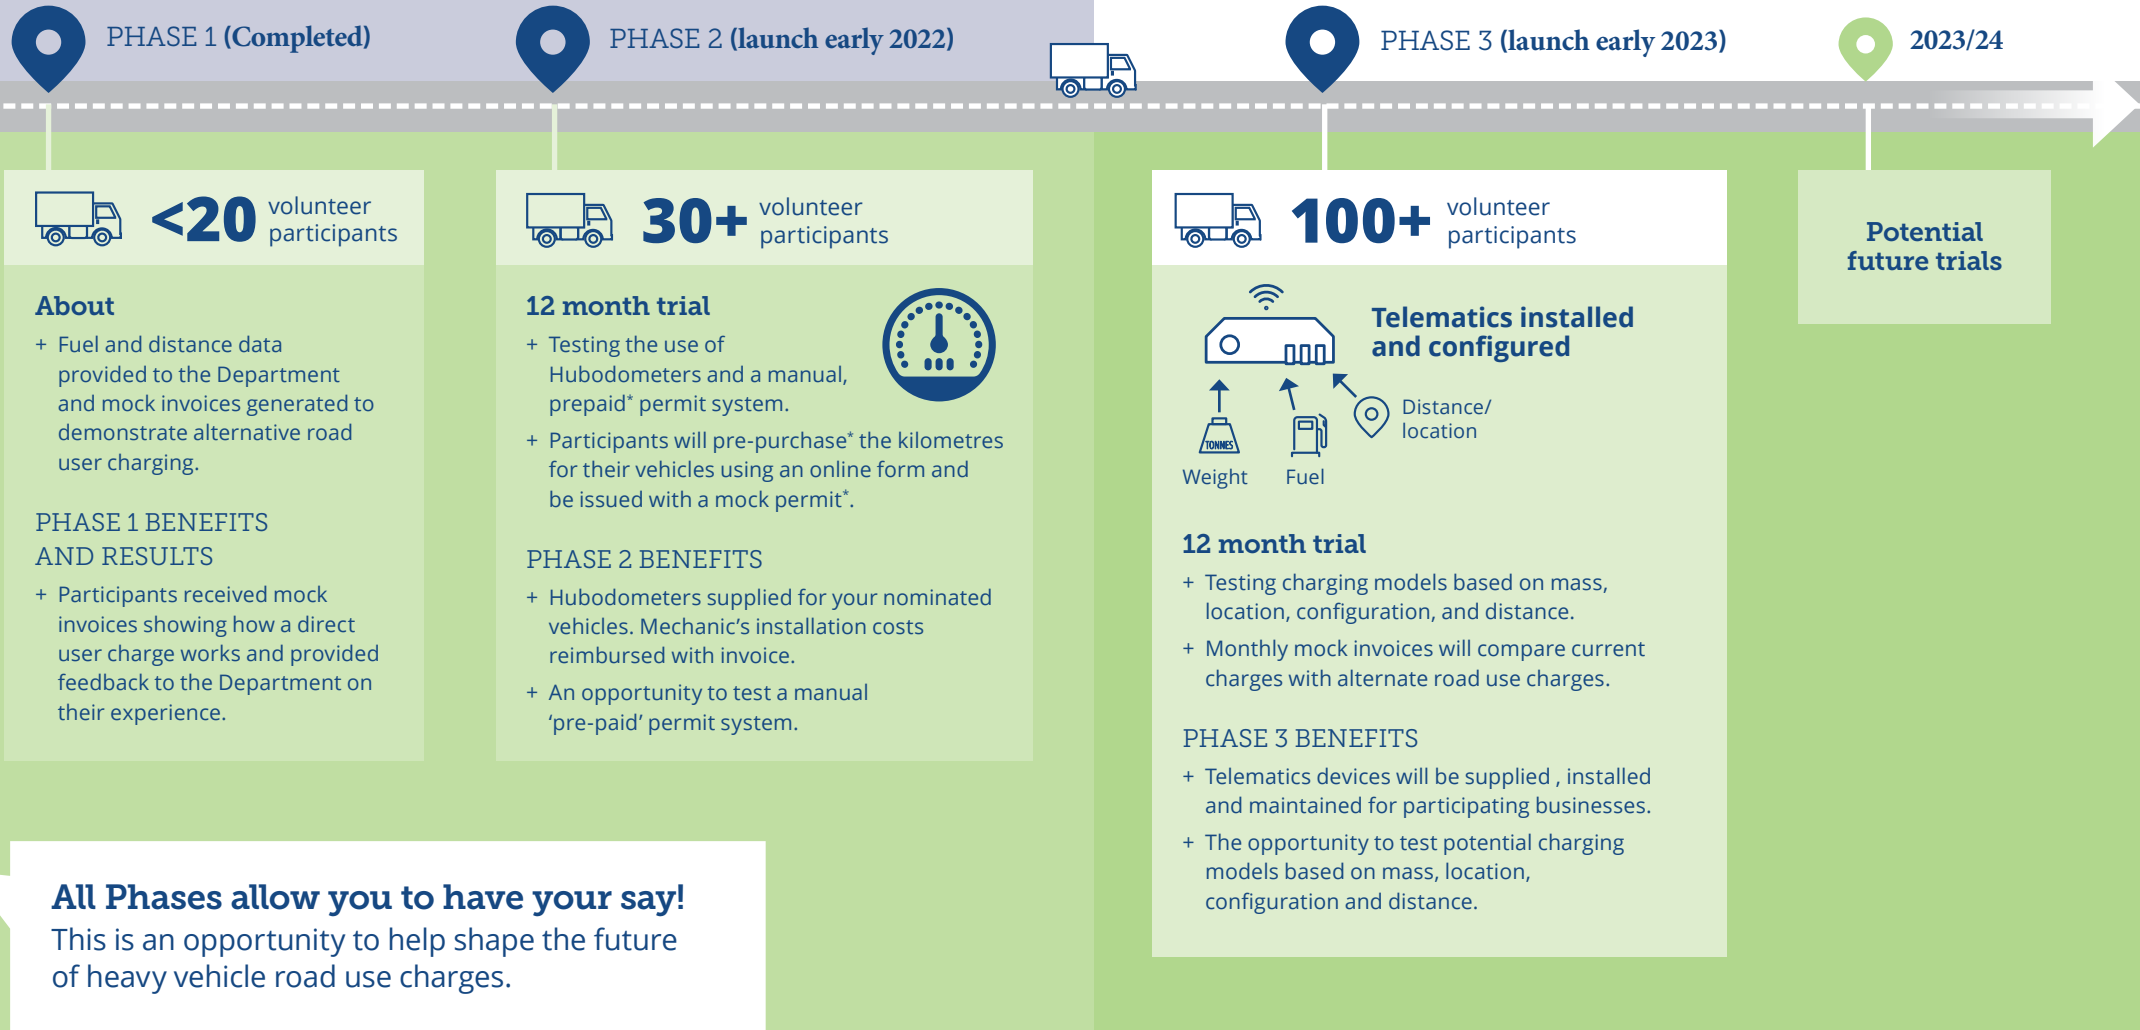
PHASE 1 (Completed)

PHASE 2 (launch early 2022)

PHASE 3 (launch early 2023)

2023/24

<20 volunteer participants

About

+ Fuel and distance data provided to the Department and mock invoices generated to demonstrate alternative road user charging.

PHASE 1 BENEFITS AND RESULTS

+ Participants received mock invoices showing how a direct user charge works and provided feedback to the Department on their experience.

30+ volunteer participants

12 month trial

+ Testing the use of Hubodometers and a manual, prepaid* permit system.

+ Participants will pre-purchase* the kilometres for their vehicles using an online form and be issued with a mock permit*.

PHASE 2 BENEFITS

+ Hubodometers supplied for your nominated vehicles. Mechanic's installation costs reimbursed with invoice.

+ An opportunity to test a manual 'pre-paid' permit system.

100+ volunteer participants

Telematics installed and configured

TONNES

Weight

Fuel

Distance/ location

12 month trial

+ Testing charging models based on mass, location, configuration, and distance.

+ Monthly mock invoices will compare current charges with alternate road use charges.

PHASE 3 BENEFITS

+ Telematics devices will be supplied , installed and maintained for participating businesses.

+ The opportunity to test potential charging models based on mass, location, configuration and distance.

Potential future trials

All Phases allow you to have your say!
This is an opportunity to help shape the future of heavy vehicle road use charges.